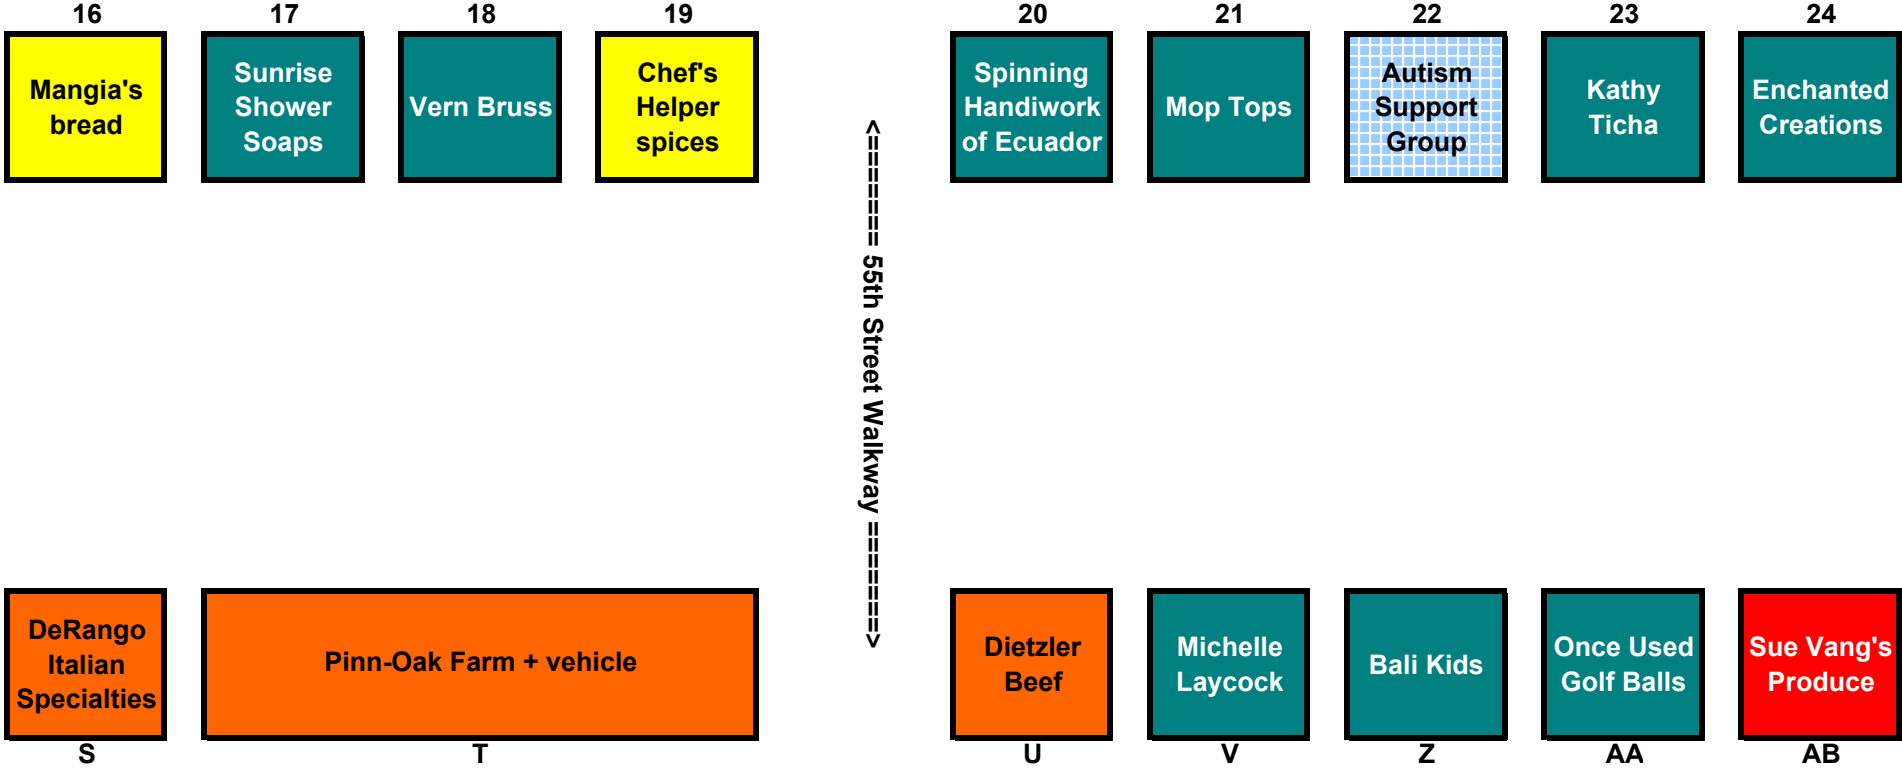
16
Mangia's bread

17
Sunrise Shower Soaps

18
Vern Bruss

19
Chef's Helper spices

20
Spinning Handiwork of Ecuador

21
Mop Tops

22
Autism Support Group

23
Kathy Ticha

24
Enchanted Creations

<======= 55th Street Walkway =======>

DeRango Italian Specialties
S

Pinn-Oak Farm + vehicle
T

Dietzler Beef
U

Michelle Laycock
V

Bali Kids
Z

Once Used Golf Balls
AA

Sue Vang's Produce
AB